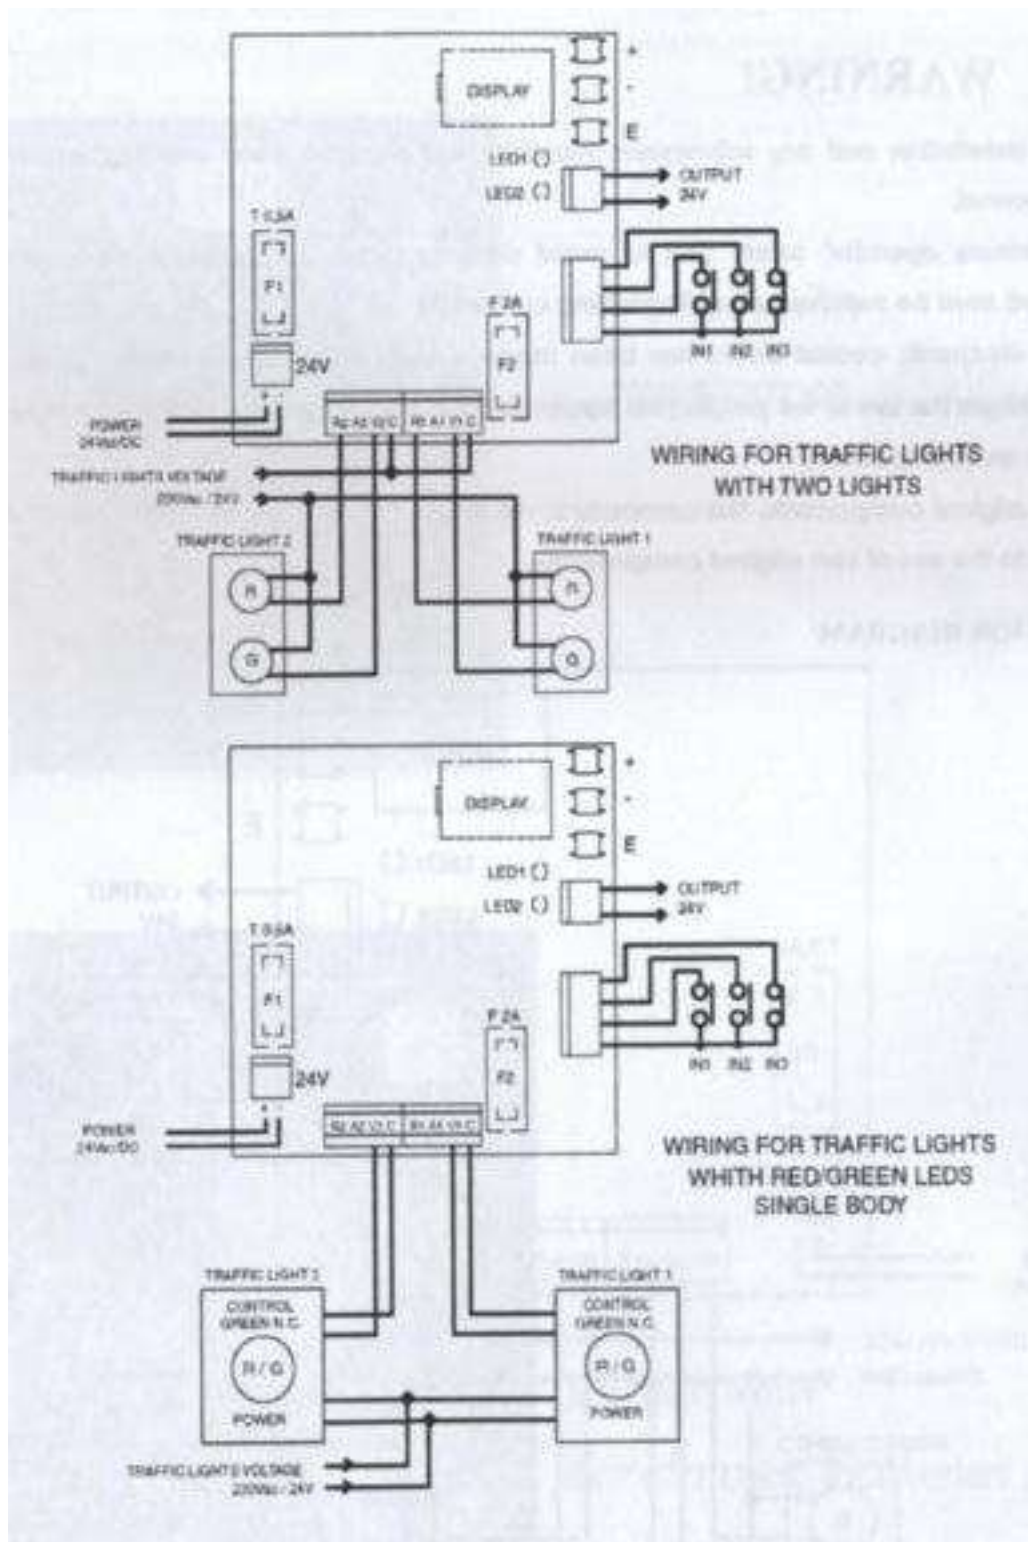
DISPLAY

+

-

E

LED1

LED2

OUTPUT 24V

T 0,5A

F1

F 2A

F2

24V

IN1 IN2 IN3

POWER 24Vac/DC

R2 A2 V2 C R1 A1 V1 C

TRAFFIC LIGHTS VOLTAGE 230Vac / 24V

WIRING FOR TRAFFIC LIGHTS WITH TWO LIGHTS

TRAFFIC LIGHT 2

TRAFFIC LIGHT 1

R

G

DISPLAY

+

-

E

LED1

LED2

OUTPUT 24V

T 0,5A

F1

F 2A

F2

24V

IN1 IN2 IN3

POWER 24Vac/DC

R2 A2 V2 C R1 A1 V1 C

WIRING FOR TRAFFIC LIGHTS WHITH RED/GREEN LEDS SINGLE BODY

TRAFFIC LIGHT 2

CONTROL GREEN N.C.

R / G

POWER

TRAFFIC LIGHT 1

CONTROL GREEN N.C.

R / G

POWER

TRAFFIC LIGHTS VOLTAGE 230Vac / 24V